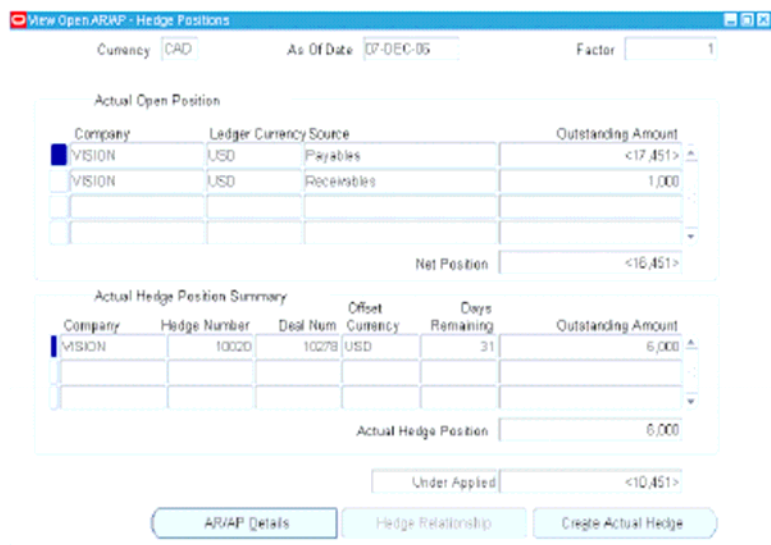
View Open AR/AP - Hedge Positions

Currency CAD

As Of Date 07-DEC-05

Factor 1

Actual Open Position

| Company | Ledger Currency | Source | Outstanding Amount |
|---|---|---|---|
| VISION | USD | Payables | <17,451> |
| VISION | USD | Receivables | 1,000 |
| | | | |
| | | | |

Net Position <16,451>

Actual Hedge Position Summary

| Company | Hedge Number | Deal Num | Offset Currency | Days Remaining | Outstanding Amount |
|---|---|---|---|---|---|
| VISION | 10020 | 10278 | USD | 31 | 6,000 |
| | | | | | |
| | | | | | |

Actual Hedge Position 6,000

Under Applied <10,451>

AR/AP Details

Hedge Relationship

Create Actual Hedge